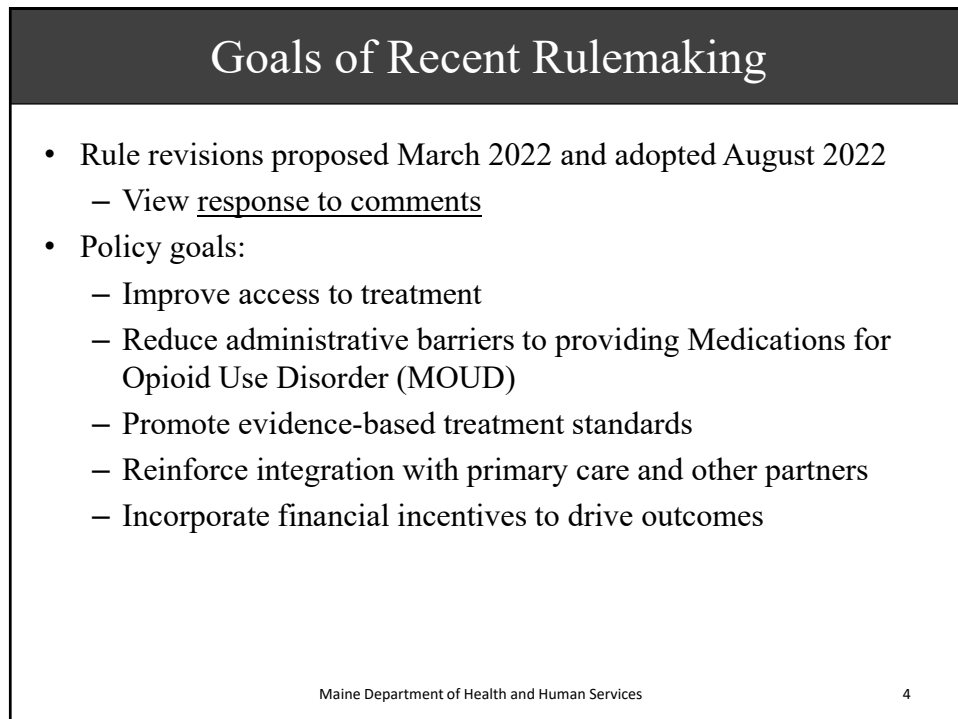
Goals of Recent Rulemaking

- Rule revisions proposed March 2022 and adopted August 2022
  - View response to comments
- Policy goals:
  - Improve access to treatment
  - Reduce administrative barriers to providing Medications for Opioid Use Disorder (MOUD)
  - Promote evidence-based treatment standards
  - Reinforce integration with primary care and other partners
  - Incorporate financial incentives to drive outcomes

Maine Department of Health and Human Services

4